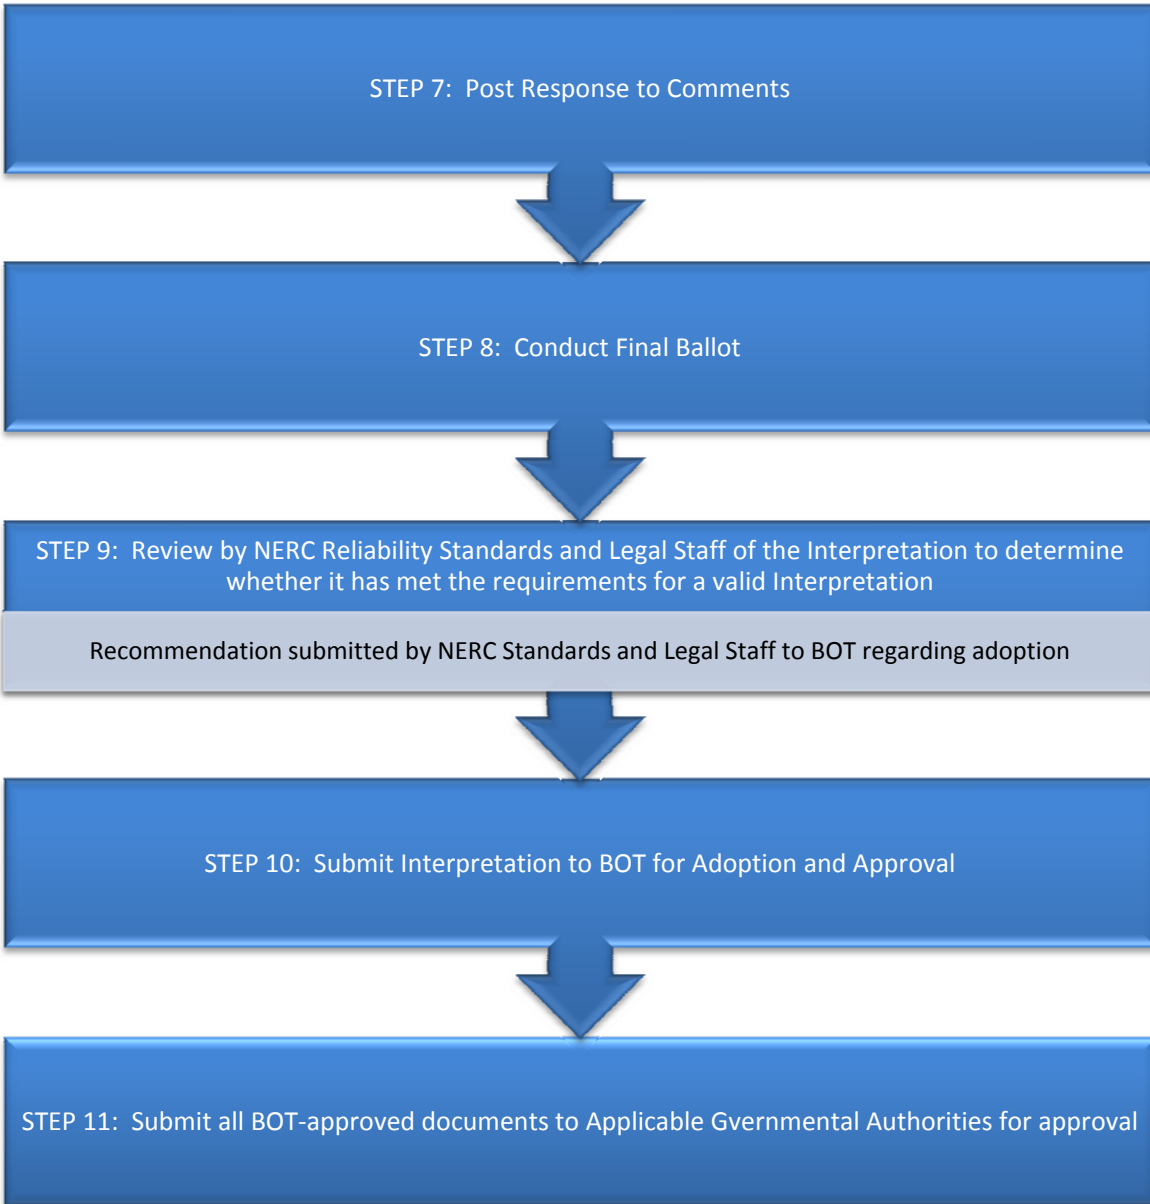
STEP 7: Post Response to Comments

STEP 8: Conduct Final Ballot

STEP 9: Review by NERC Reliability Standards and Legal Staff of the Interpretation to determine whether it has met the requirements for a valid Interpretation

Recommendation submitted by NERC Standards and Legal Staff to BOT regarding adoption

STEP 10: Submit Interpretation to BOT for Adoption and Approval

STEP 11: Submit all BOT-approved documents to Applicable Gvernmental Authorities for approval